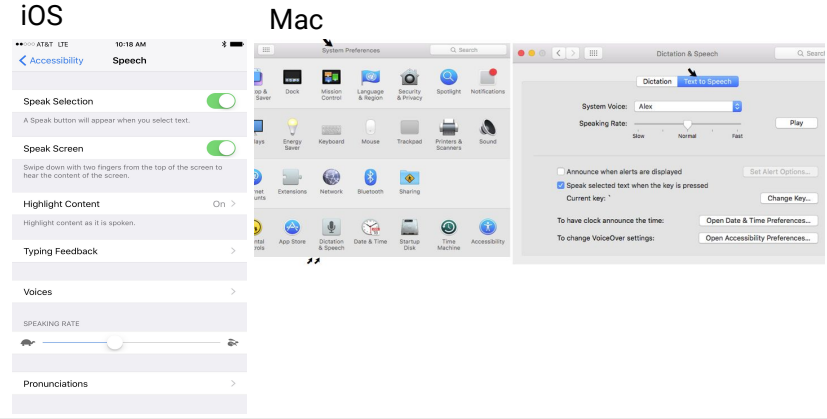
iOS

Mac

●●○○○ AT&T LTE 10:18 AM

< Accessibility Speech

Speak Selection

A Speak button will appear when you select text.

Speak Screen

Swipe down with two fingers from the top of the screen to hear the content of the screen.

Highlight Content On >

Highlight content as it is spoken.

Typing Feedback >

Voices >

SPEAKING RATE

Pronunciations >

System Preferences

Search

op & Saver

Dock

Mission Control

Language & Region

Security & Privacy

Spotlight

Notifications

lays

Energy Saver

Keyboard

Mouse

Trackpad

Printers & Scanners

Sound

rnet ounts

Extensions

Network

Bluetooth

Sharing

ntal rols

App Store

Dictation & Speech

Date & Time

Startup Disk

Time Machine

Accessibility

Dictation & Speech

Search

Dictation

Text to Speech

System Voice: Alex

Speaking Rate:

Slow

Normal

Fast

Play

Announce when alerts are displayed

Set Alert Options...

Speak selected text when the key is pressed

Current key: ⌥

Change Key...

To have clock announce the time:

Open Date & Time Preferences...

To change VoiceOver settings:

Open Accessibility Preferences...